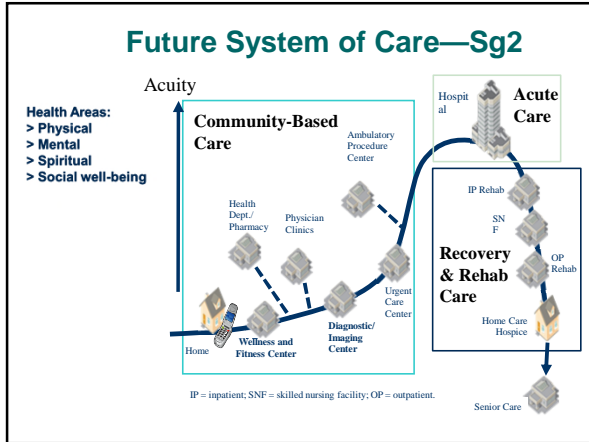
Future System of Care—Sg2

Acuity

Health Areas:
> Physical
> Mental
> Spiritual
> Social well-being

Community-Based Care

Ambulatory Procedure Center

Health Dept./ Pharmacy

Physician Clinics

Home

Wellness and Fitness Center

Diagnostic/ Imaging Center

Urgent Care Center

Hospital

Acute Care

IP Rehab

SNF

Recovery & Rehab Care

OP Rehab

Home Care Hospice

Senior Care

IP = inpatient; SNF = skilled nursing facility; OP = outpatient.